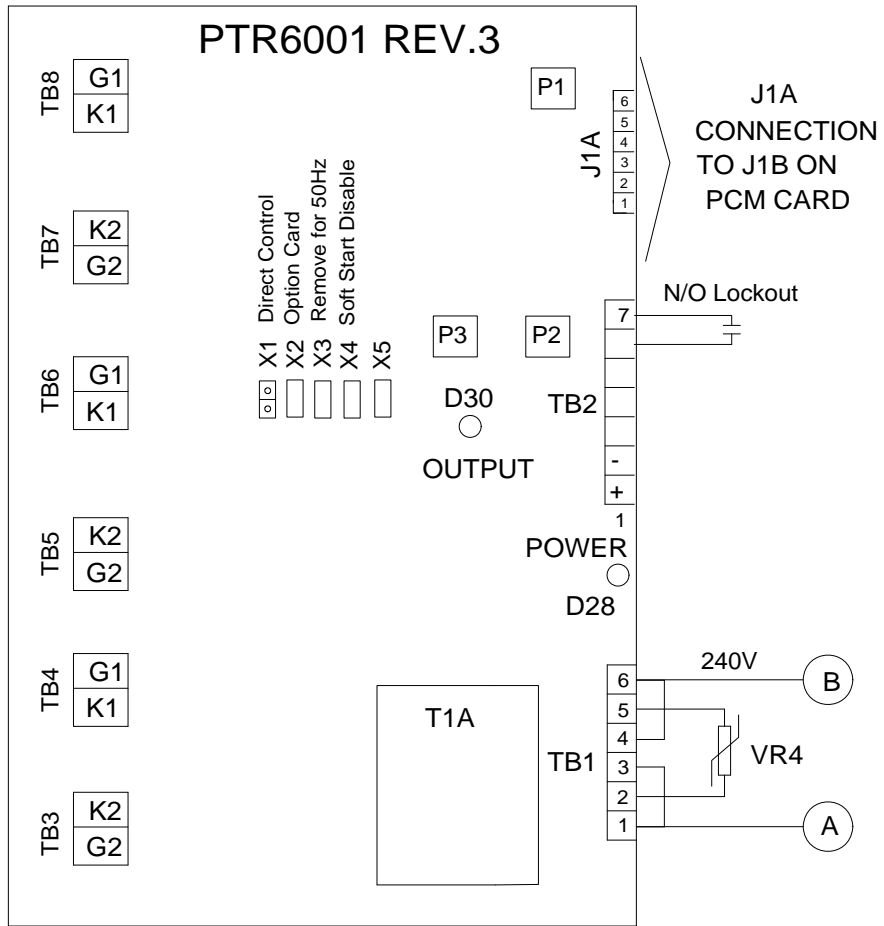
PTR6001 REV.3

TB8
G1
K1

P1

J1A
6
5
4
3
2
1

J1A CONNECTION TO J1B ON PCM CARD

TB7
K2
G2

Direct Control
Option Card
Remove for 50Hz
Soft Start Disable

X1
X2
X3
X4
X5

N/O Lockout

7

P3
P2

TB6
G1
K1

D30

TB2

OUTPUT

-
+
1

TB5
K2
G2

POWER

D28

TB4
G1
K1

240V

6
5
4
3
2
1

B

T1A

TB1

VR4

TB3
K2
G2

A